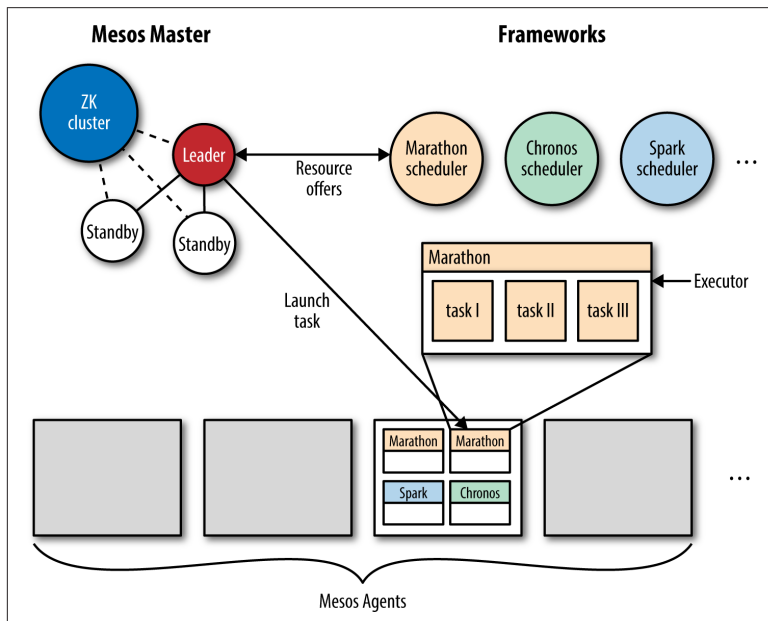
Mesos Master

Frameworks

ZK cluster

Leader

Standby

Standby

Resource offers

Marathon scheduler

Chronos scheduler

Spark scheduler

...

Marathon

task I

task II

task III

Executor

Launch task

Marathon

Marathon

Spark

Chronos

...

Mesos Agents